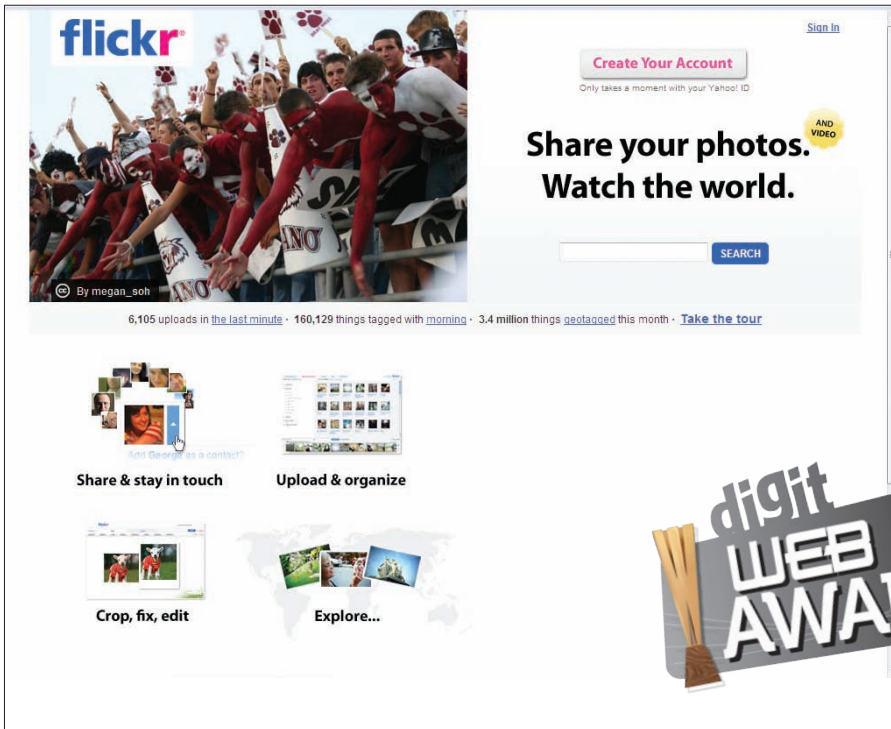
flickr

By megan_soh

Sign In

Create Your Account

Only takes a moment with your Yahoo! ID

Share your photos. Watch the world.

AND VIDEO

SEARCH

6,105 uploads in the last minute · 160,129 things tagged with morning · 3.4 million things geotagged this month · Take the tour

Add George as a contact?

Share & stay in touch

Upload & organize

Crop, fix, edit

Explore...

digit WEB AWA